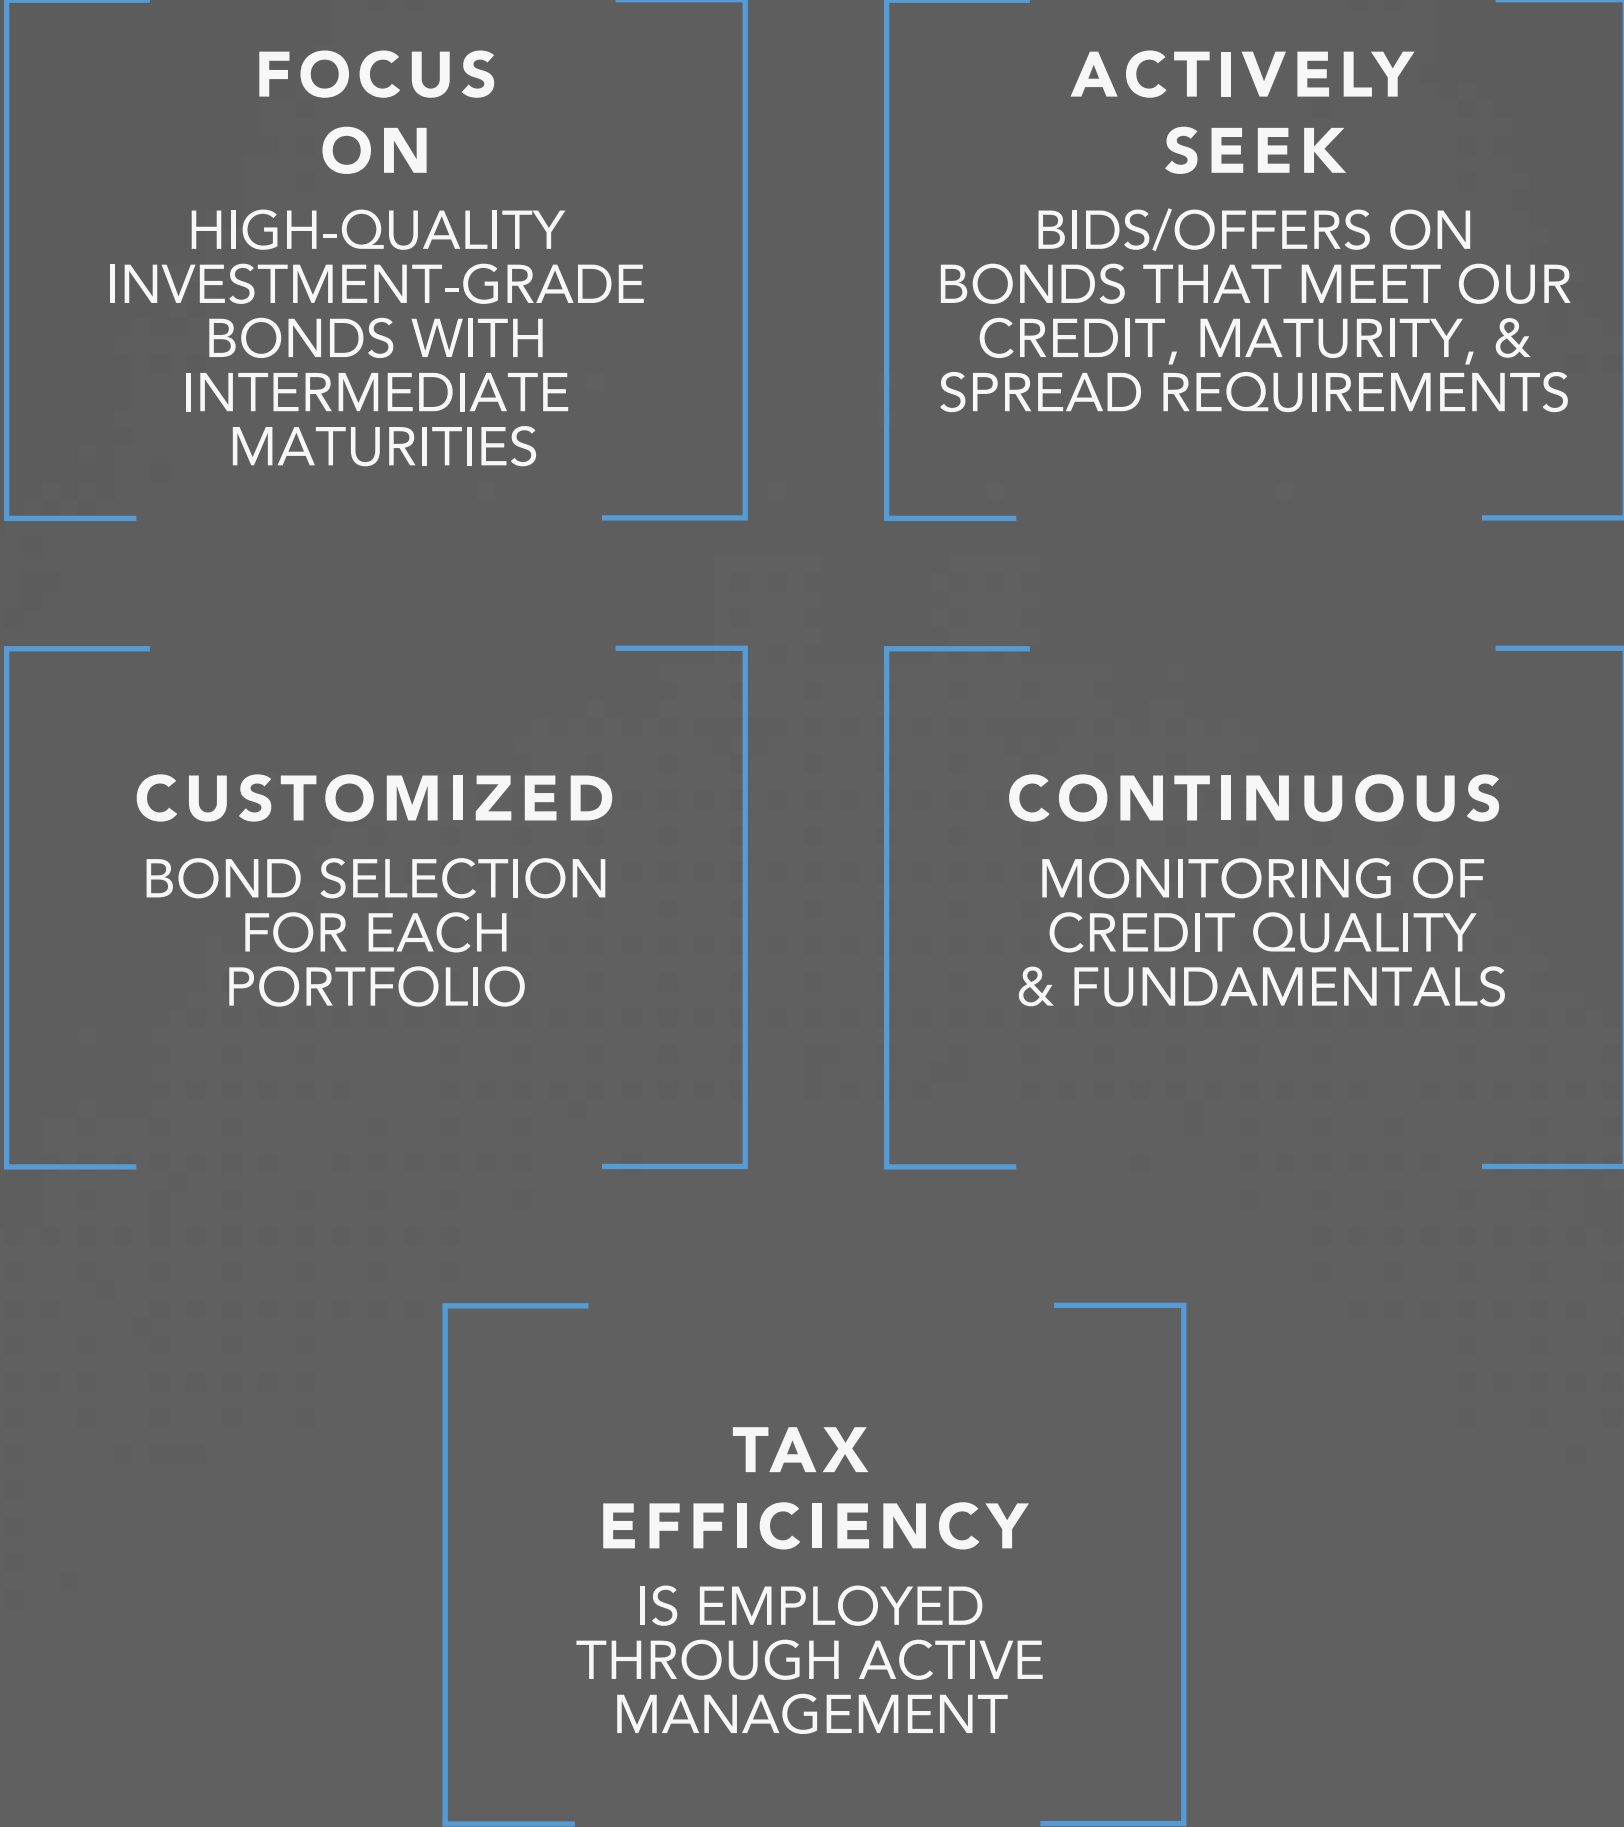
FOCUS ON

HIGH-QUALITY INVESTMENT-GRADE BONDS WITH INTERMEDIATE MATURITIES

ACTIVELY SEEK

BIDS/OFFERS ON BONDS THAT MEET OUR CREDIT, MATURITY, & SPREAD REQUIREMENTS

CUSTOMIZED

BOND SELECTION FOR EACH PORTFOLIO

CONTINUOUS

MONITORING OF CREDIT QUALITY & FUNDAMENTALS

TAX EFFICIENCY

IS EMPLOYED THROUGH ACTIVE MANAGEMENT